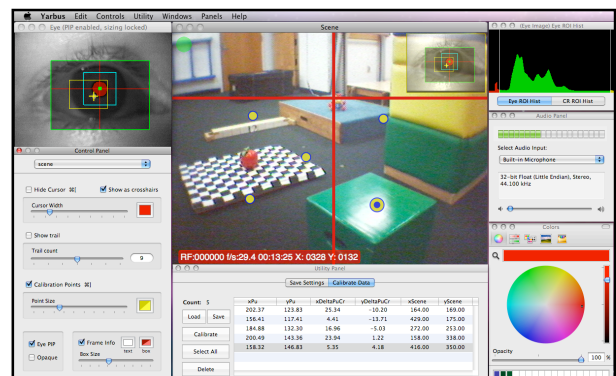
Yarbus Edit Controls Utility Windows Panels Help

Eye (PIP enabled, sizing locked)

Scene

(Eye Image) Eye ROI Hist

Eye ROI Hist | CR ROI Hist

Audio Panel

Select Audio Input:

Built-in Microphone

32-bit Float (Little Endian), Stereo, 44.100 kHz

Control Panel

scene

Hide Cursor

Show as crosshairs

Cursor Width

Show trail

Trail count

9

Calibration Points

Point Size

Eye PIP

Opaque

Frame Info

text

box

Box Size

RF:000000 f/s:29.4 00:13:25 X: 0328 Y: 0132

Utility Panel

Save Settings | Calibrate Data

Count: 5

Load

Save

Calibrate

Select All

Delete

| xPu | yPu | xDeltaPuCr | yDeltaPuCr | xScene | yScene |
|---|---|---|---|---|---|
| 202.37 | 123.83 | 25.34 | -10.20 | 164.00 | 169.00 |
| 158.41 | 117.41 | 4.41 | -13.71 | 429.00 | 175.00 |
| 184.88 | 132.30 | 16.96 | -5.03 | 272.00 | 253.00 |
| 200.49 | 143.36 | 23.94 | 1.22 | 158.00 | 338.00 |
| 158.32 | 146.83 | 5.35 | 4.18 | 416.00 | 350.00 |

Colors

Opacity

100 %